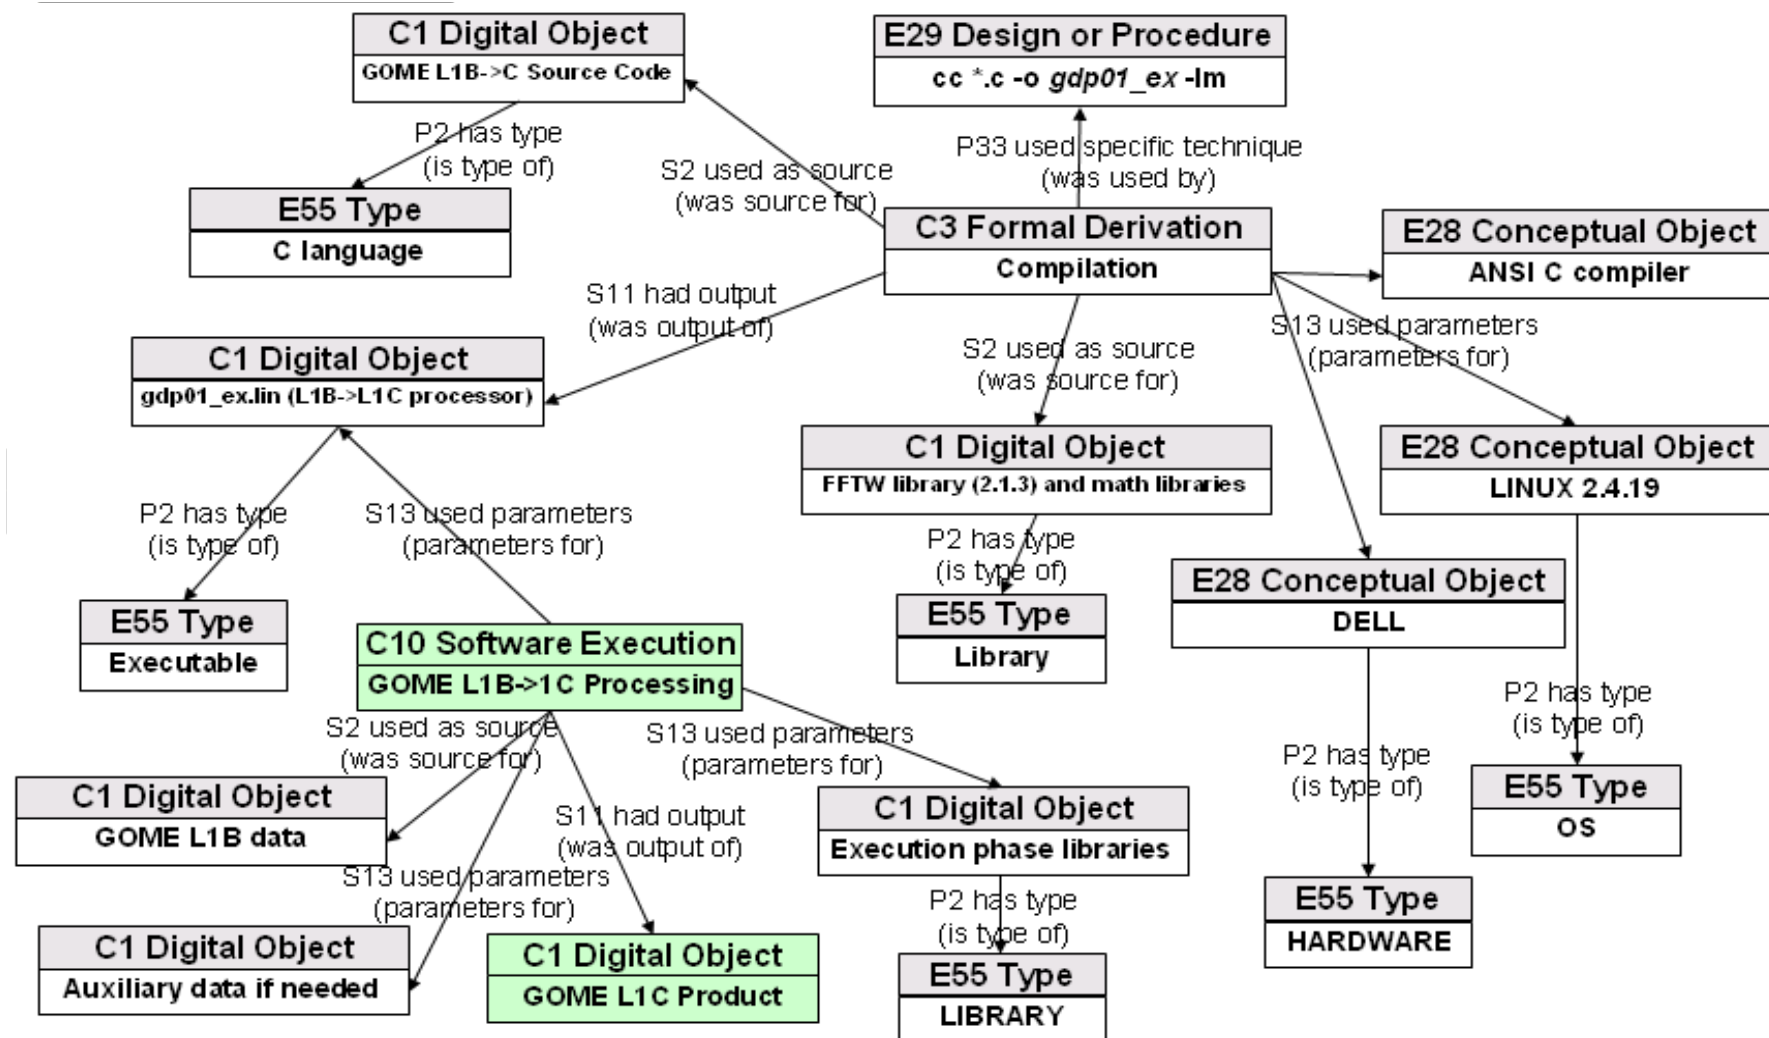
C1 Digital Object
GOME L1B->C Source Code

E29 Design or Procedure
cc *.c -o *gdp01_ex* -lm

P2 has type
(is type of)

S2 used as source
(was source for)

P33 used specific technique
(was used by)

E55 Type
C language

C3 Formal Derivation
Compilation

E28 Conceptual Object
ANSI C compiler

S11 had output
(was output of)

S13 used parameters
(parameters for)

C1 Digital Object
gdp01_ex.lin (L1B->L1C processor)

S2 used as source
(was source for)

C1 Digital Object
FFTW library (2.1.3) and math libraries

E28 Conceptual Object
LINUX 2.4.19

P2 has type
(is type of)

S13 used parameters
(parameters for)

P2 has type
(is type of)

E28 Conceptual Object
DELL

E55 Type
Executable

C10 Software Execution
GOME L1B->1C Processing

E55 Type
Library

P2 has type
(is type of)

S2 used as source
(was source for)

S13 used parameters
(parameters for)

P2 has type
(is type of)

C1 Digital Object
GOME L1B data

S11 had output
(was output of)

C1 Digital Object
Execution phase libraries

E55 Type
OS

S13 used parameters
(parameters for)

P2 has type
(is type of)

C1 Digital Object
Auxiliary data if needed

C1 Digital Object
GOME L1C Product

E55 Type
LIBRARY

E55 Type
HARDWARE